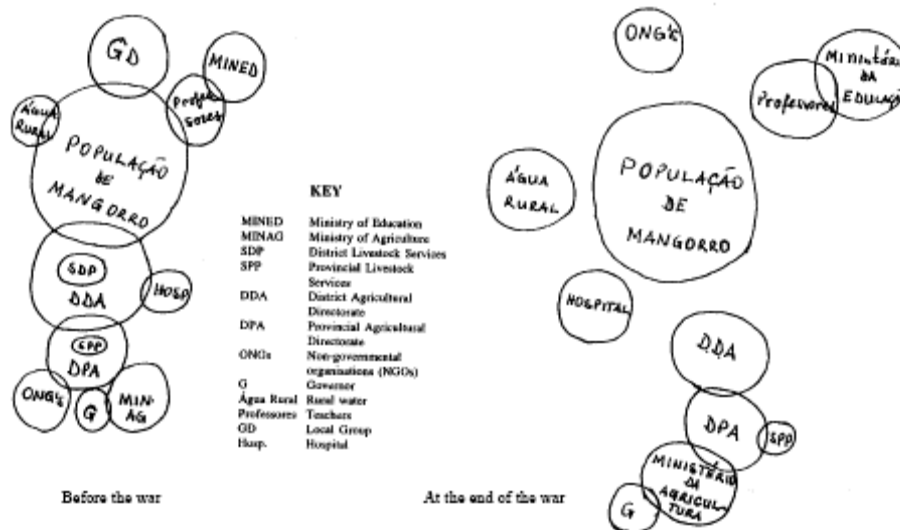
GD
MINED
Professores
Água Rural
POPULAÇÃO DE MANGORRO
SDP
DDA
HOSP
SPP
DPA
ONG's
G
MIN-AG

KEY

| | |
|---|---|
| MINED | Ministry of Education |
| MINAG | Ministry of Agriculture |
| SDP | District Livestock Services |
| SPP | Provincial Livestock Services |
| DDA | District Agricultural Directorate |
| DPA | Provincial Agricultural Directorate |
| ONGs | Non-governmental organisations (NGOs) |
| G | Governor |
| Água Rural | Rural water |
| Professores | Teachers |
| GD | Local Group |
| Hosp. | Hospital |

Before the war

ONG's
Ministério da Educação
Professores
ÁGUA RURAL
POPULAÇÃO DE MANGORRO
HOSPITAL
DDA
DPA
SPP
MINISTÉRIO DA AGRICULTURA
G

At the end of the war